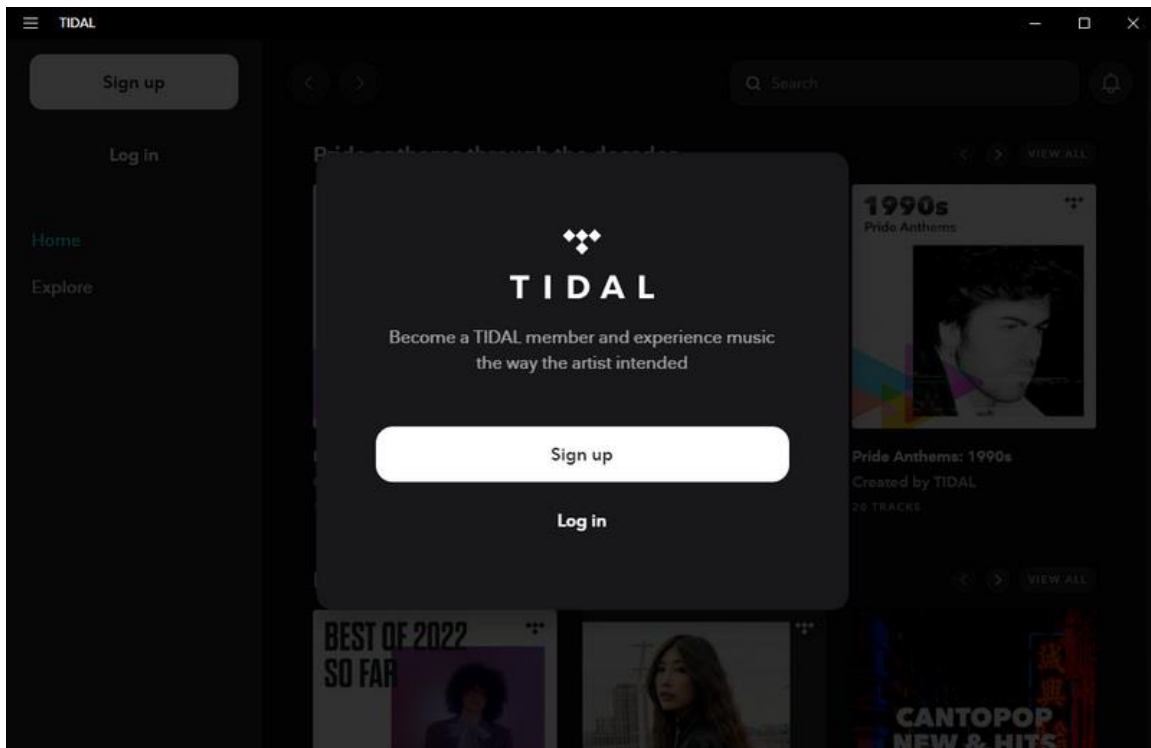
TIDAL

Sign up

Log in

Home

Explore

Search

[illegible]

VIEW ALL

1990s
Pride Anthems

TIDAL

Become a TIDAL member and experience music the way the artist intended

Sign up

Log in

Pride Anthems: 1990s
Created by TIDAL
20 TRACKS

VIEW ALL

BEST OF 2022 SO FAR

CANTOPOP NEW & HITS